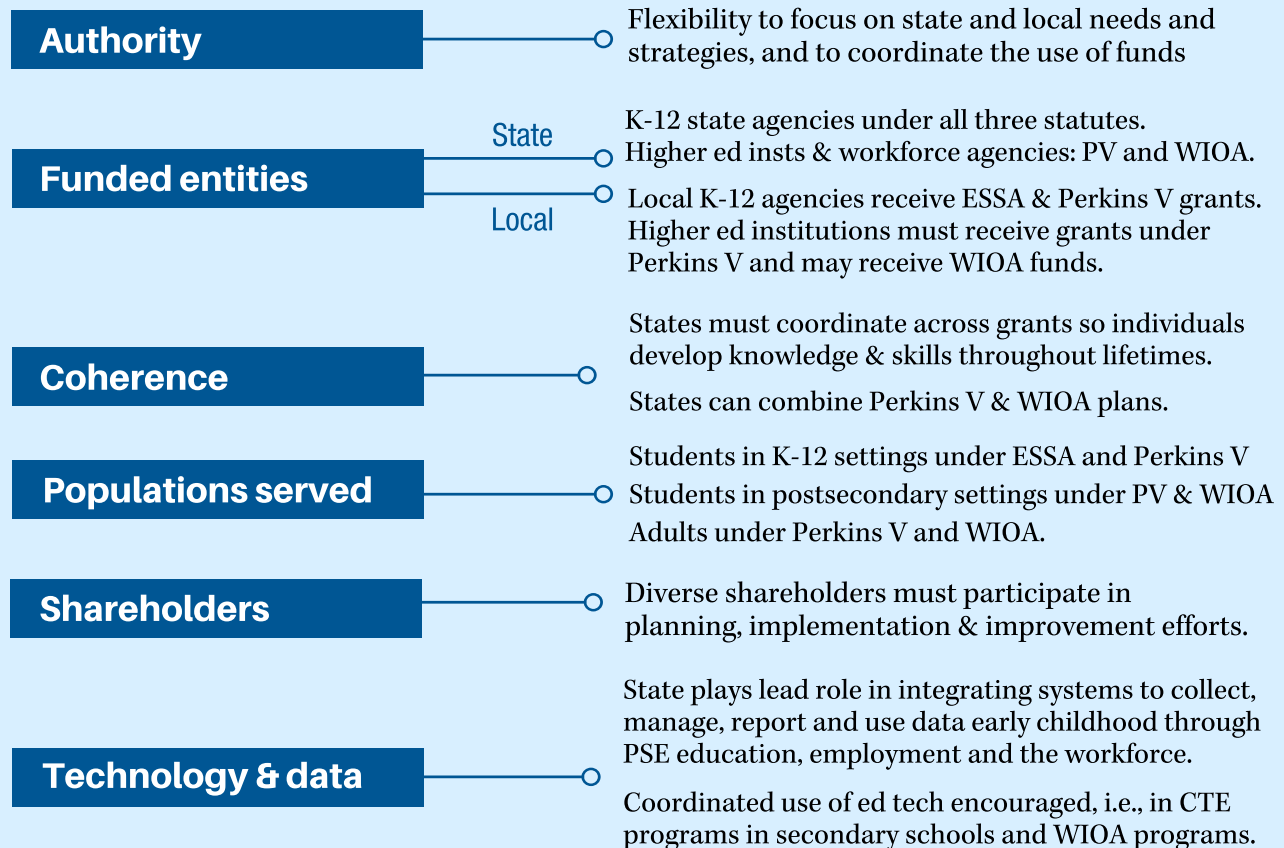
Authority

Flexibility to focus on state and local needs and strategies, and to coordinate the use of funds

Funded entities

State

K-12 state agencies under all three statutes. Higher ed insts & workforce agencies: PV and WIOA.

Local

Local K-12 agencies receive ESSA & Perkins V grants. Higher ed institutions must receive grants under Perkins V and may receive WIOA funds.

Coherence

States must coordinate across grants so individuals develop knowledge & skills throughout lifetimes.

States can combine Perkins V & WIOA plans.

Populations served

Students in K-12 settings under ESSA and Perkins V
Students in postsecondary settings under PV & WIOA
Adults under Perkins V and WIOA.

Shareholders

Diverse shareholders must participate in planning, implementation & improvement efforts.

Technology & data

State plays lead role in integrating systems to collect, manage, report and use data early childhood through PSE education, employment and the workforce.

Coordinated use of ed tech encouraged, i.e., in CTE programs in secondary schools and WIOA programs.